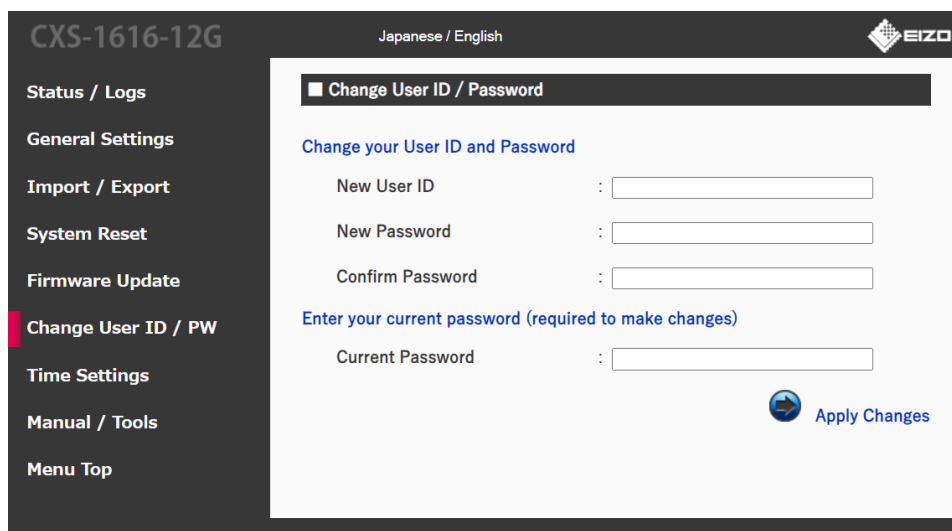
CXS-1616-12G

Japanese / English

EIZO

Status / Logs

General Settings

Import / Export

System Reset

Firmware Update

Change User ID / PW

Time Settings

Manual / Tools

Menu Top

Change User ID / Password

Change your User ID and Password

New User ID :

New Password :

Confirm Password :

Enter your current password (required to make changes)

Current Password :

Apply Changes